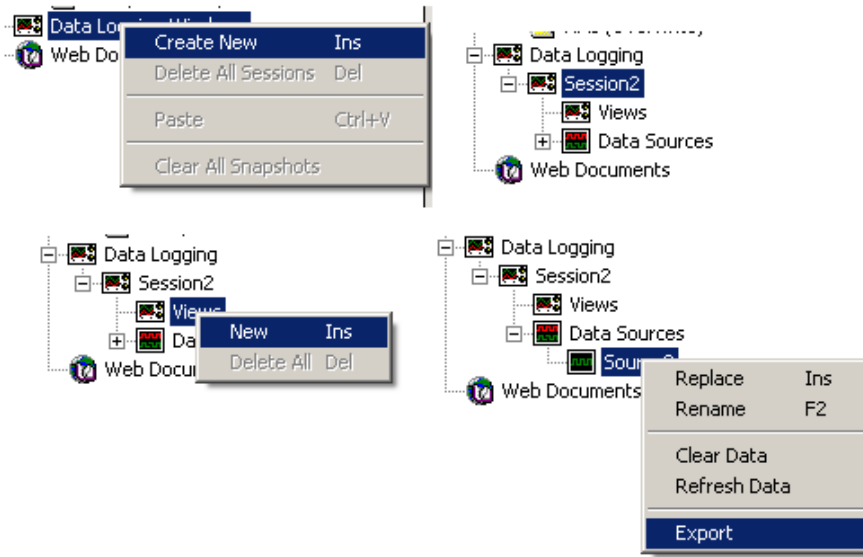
Data Logging Window
Web Do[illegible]

Create New Ins
Delete All Sessions Del
Paste Ctrl+V
Clear All Snapshots

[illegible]
Data Logging
Session2
Views
Data Sources
Web Documents

Data Logging
Session2
Views
Da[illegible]
Web Docum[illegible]

New Ins
Delete All Del

Data Logging
Session2
Views
Data Sources
Sour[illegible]
Web Documents

Replace Ins
Rename F2
Clear Data
Refresh Data
Export